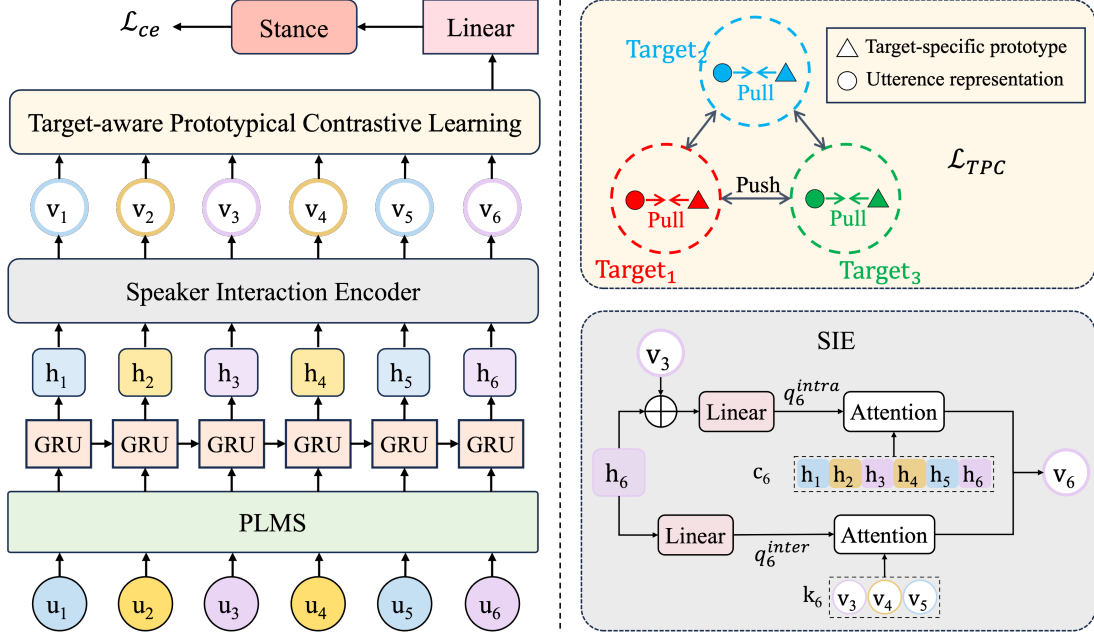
$\mathcal{L}_{ce}$

Stance

Linear

Target-aware Prototypical Contrastive Learning

$v_1$ $v_2$ $v_3$ $v_4$ $v_5$ $v_6$

Speaker Interaction Encoder

$h_1$ $h_2$ $h_3$ $h_4$ $h_5$ $h_6$

GRU GRU GRU GRU GRU GRU

PLMS

$u_1$ $u_2$ $u_3$ $u_4$ $u_5$ $u_6$

$Target_2$

Target-specific prototype

Utterence representation

Pull

Push

Pull

Pull

$\mathcal{L}_{TPC}$

$Target_1$

$Target_3$

SIE

$v_3$

Linear

$q_6^{intra}$

Attention

$h_6$

$c_6$

$h_1$ $h_2$ $h_3$ $h_4$ $h_5$ $h_6$

$v_6$

Linear

$q_6^{inter}$

Attention

$k_6$

$v_3$ $v_4$ $v_5$